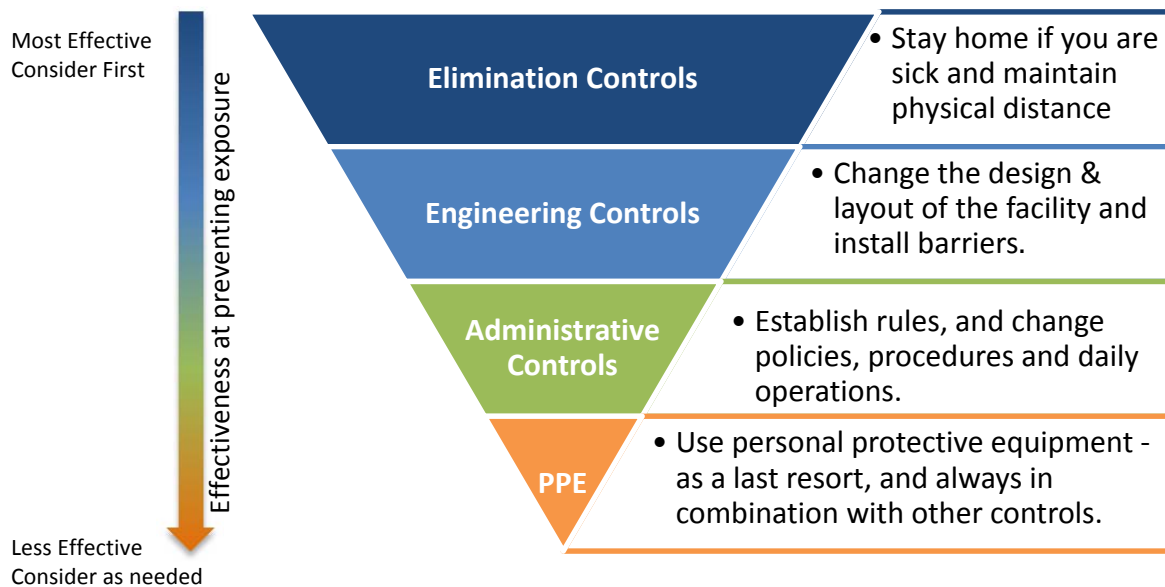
Most Effective
Consider First

Effectiveness at preventing exposure

Less Effective
Consider as needed

Elimination Controls

• Stay home if you are sick and maintain physical distance

Engineering Controls

• Change the design & layout of the facility and install barriers.

Administrative Controls

• Establish rules, and change policies, procedures and daily operations.

PPE

• Use personal protective equipment - as a last resort, and always in combination with other controls.